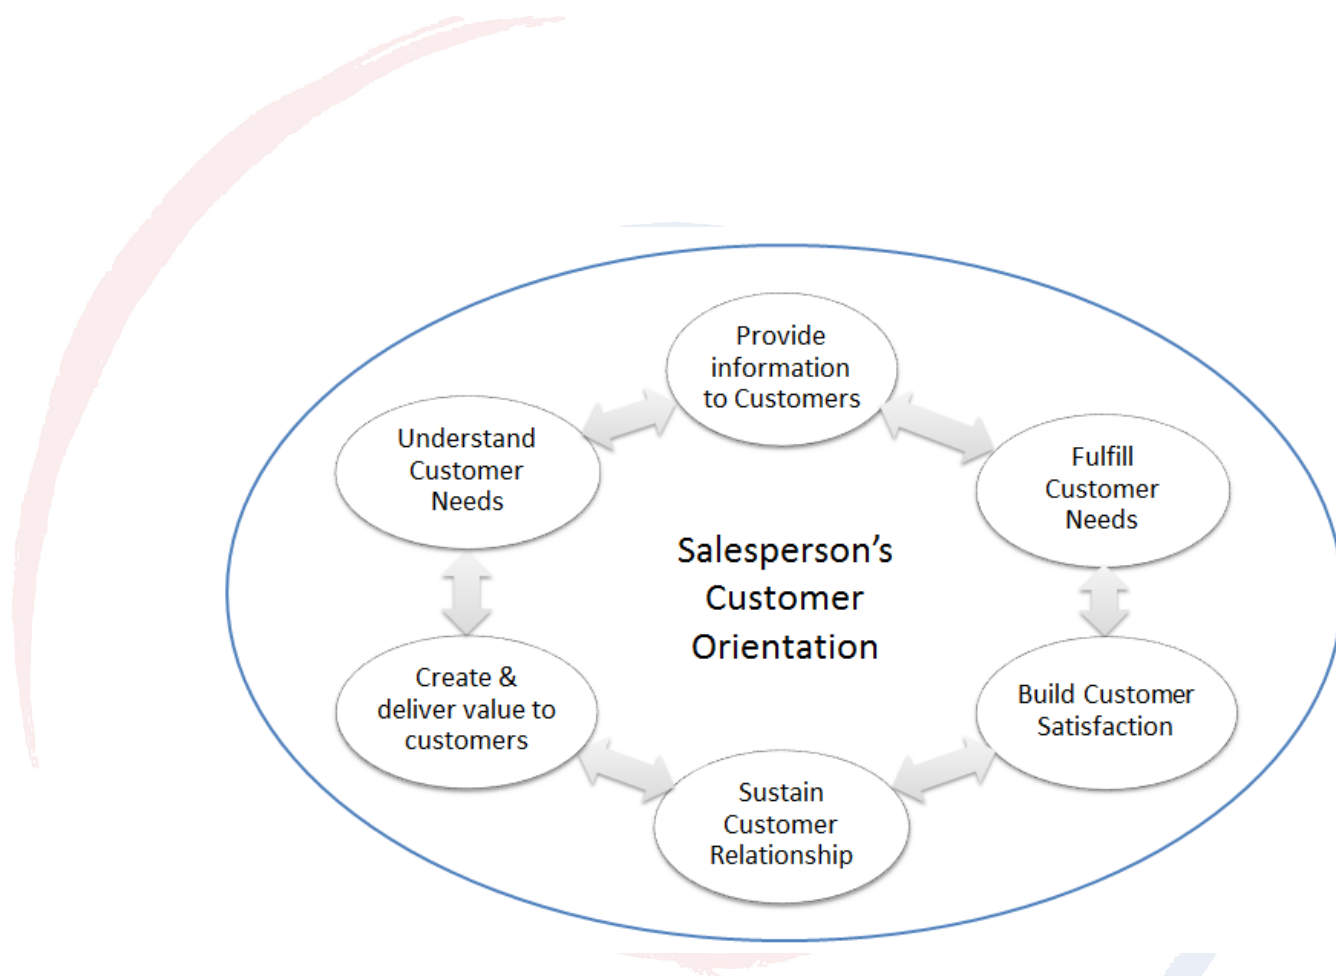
Provide information to Customers

Understand Customer Needs

Fulfill Customer Needs

Salesperson's Customer Orientation

Create & deliver value to customers

Build Customer Satisfaction

Sustain Customer Relationship